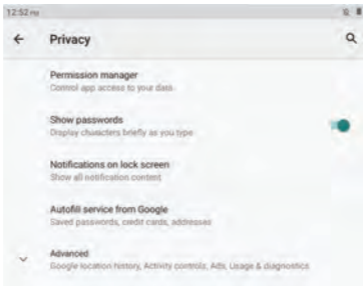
12:52 PM

Privacy

Permission manager
Control app access to your data

Show passwords
Display characters briefly as you type

Notifications on lock screen
Show all notification content

Autofill service from Google
Saved passwords, credit cards, addresses

Advanced
Google location history, Activity controls, Ads, Usage & diagnostics